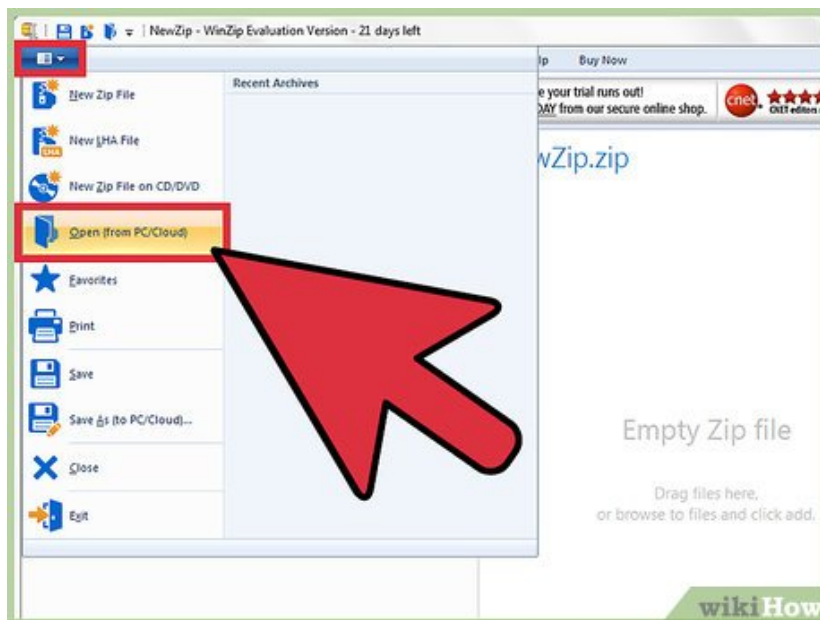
NewZip - WinZip Evaluation Version - 21 days left

lp
Buy Now

e your trial runs out!
DAY from our secure online shop.
cnet
CNET editors

New Zip File
New LHA File
New Zip File on CD/DVD
Open (from PC/Cloud)
Favorites
Print
Save
Save As (to PC/Cloud)...
Close
Exit

Recent Archives

wZip.zip

Empty Zip file

Drag files here,
or browse to files and click add.

wikiHow